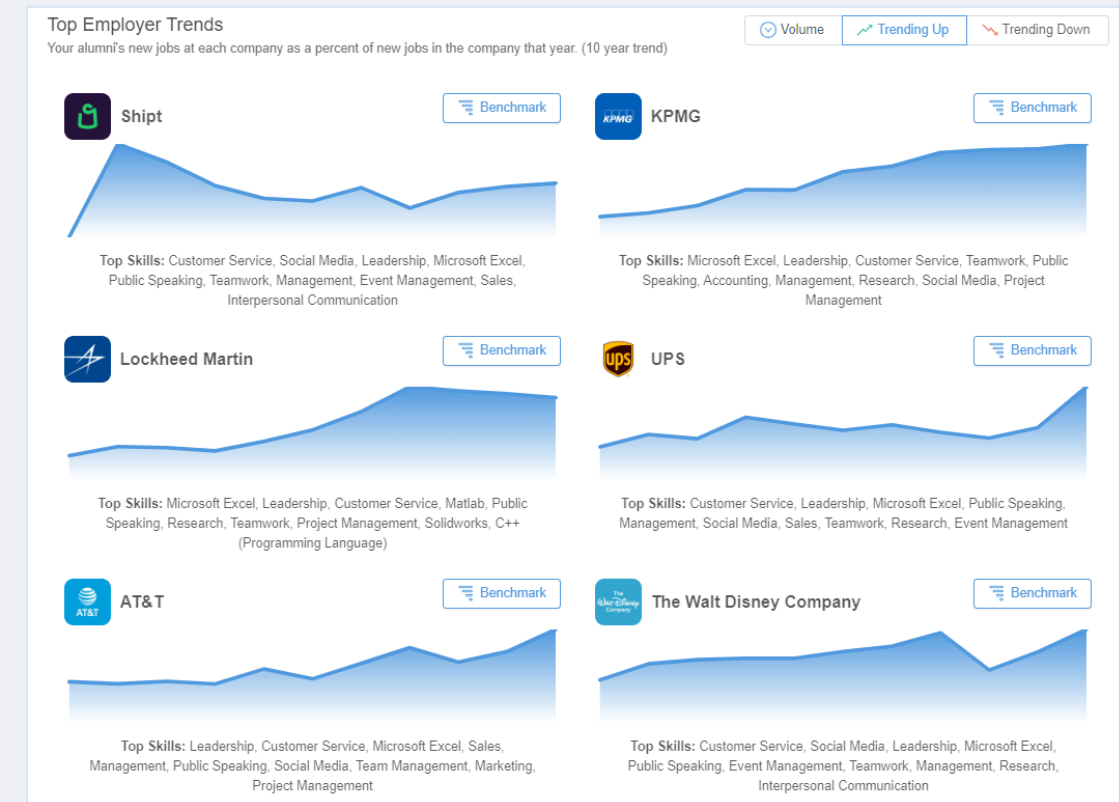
Top Employer Trends
Your alumni's new jobs at each company as a percent of new jobs in the company that year. (10 year trend)

Volume | Trending Up | Trending Down

Shipt
Benchmark
Top Skills: Customer Service, Social Media, Leadership, Microsoft Excel, Public Speaking, Teamwork, Management, Event Management, Sales, Interpersonal Communication

KPMG
KPMG
Benchmark
Top Skills: Microsoft Excel, Leadership, Customer Service, Teamwork, Public Speaking, Accounting, Management, Research, Social Media, Project Management

Lockheed Martin
Benchmark
Top Skills: Microsoft Excel, Leadership, Customer Service, Matlab, Public Speaking, Research, Teamwork, Project Management, Solidworks, C++ (Programming Language)

ups
UPS
Benchmark
Top Skills: Customer Service, Leadership, Microsoft Excel, Public Speaking, Management, Social Media, Sales, Teamwork, Research, Event Management

AT&T
AT&T
Benchmark
Top Skills: Leadership, Customer Service, Microsoft Excel, Sales, Management, Public Speaking, Social Media, Team Management, Marketing, Project Management

The Walt Disney Company
The Walt Disney Company
Benchmark
Top Skills: Customer Service, Social Media, Leadership, Microsoft Excel, Public Speaking, Event Management, Teamwork, Management, Research, Interpersonal Communication